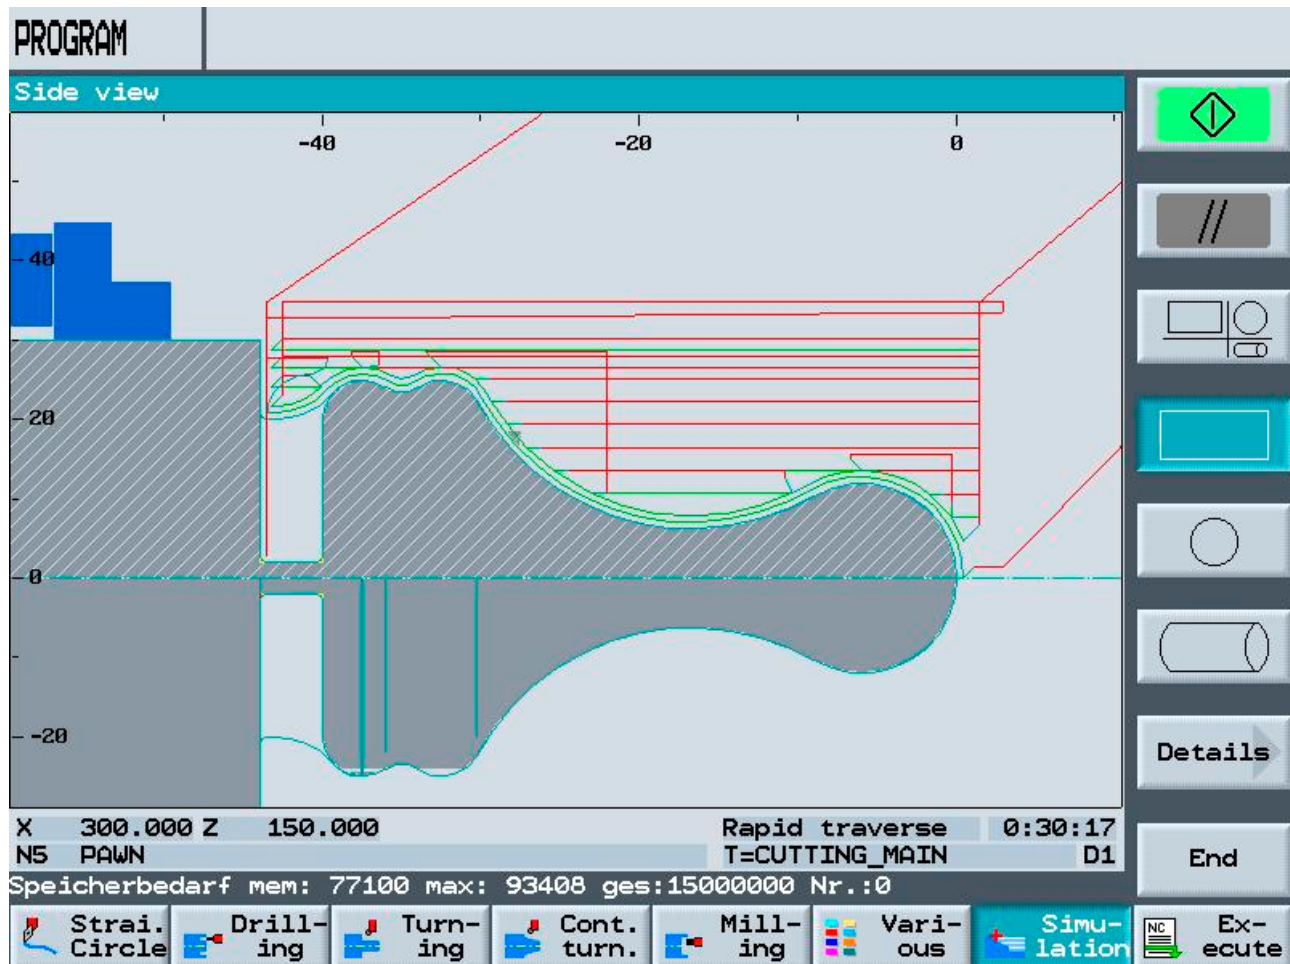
PROGRAM

Side view

-40
-20
0
40
20
0
-20

//

Details

End

X 300.000 Z 150.000
N5 PAWN
Rapid traverse
0:30:17
T=CUTTING_MAIN
D1

Speicherbedarf mem: 77100 max: 93408 ges:15000000 Nr.:0

Strai. Circle
Drilling
Turning
Cont. turn.
Milling
Various
Simulation
NC
Execute